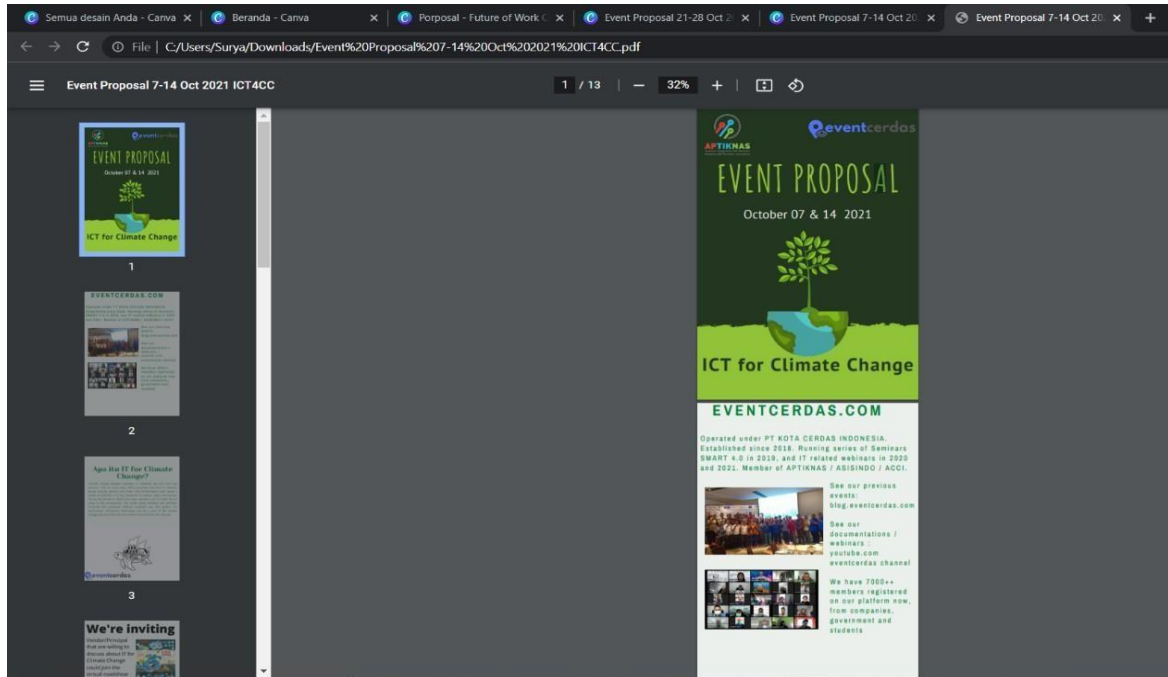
Semua desain Anda - Canva × | Beranda - Canva × | Porposal - Future of Work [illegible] × | Event Proposal 21-28 Oct 2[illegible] × | Event Proposal 7-14 Oct 20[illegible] × | Event Proposal 7-14 Oct 20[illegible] × | +

File | C:/Users/Surya/Downloads/Event%20Proposal%207-14%20Oct%202021%20ICT4CC.pdf

Event Proposal 7-14 Oct 2021 ICT4CC

1 / 13 | — 32% + |

APTIKNAS EVENT PROPOSAL October 07 & 14 2021 ICT for Climate Change

1

EVENTCERDAS.COM

2

Apa itu IT For Climate Change?

eventcerdas

3

We're inviting

APTIKNAS

eventcerdas

EVENT PROPOSAL

October 07 & 14 2021

ICT for Climate Change

EVENTCERDAS.COM

Operated under PT KOTA CERDAS INDONESIA. Established since 2018. Running series of Seminars SMART 4.0 in 2019, and IT related webinars in 2020 and 2021. Member of APTIKNAS / ASISINDO / ACCI.

See our previous events: blog.eventcerdas.com

See our documentations / webinars : youtube.com eventcerdas channel

We have 7000++ members registered on our platform now, from companies, government and students